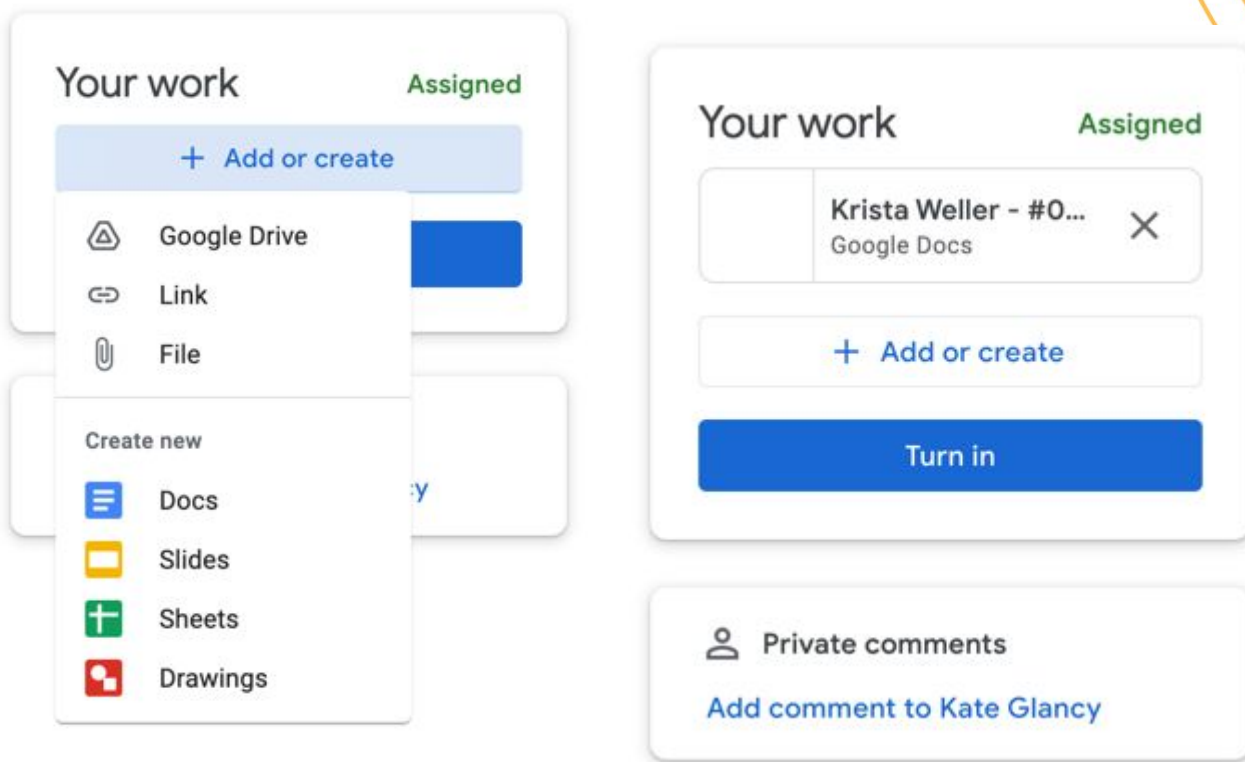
Your work
Assigned

+ Add or create

Google Drive
Link
File

Create new
Docs
Slides
Sheets
Drawings

cy

Your work
Assigned

Krista Weller - #0...
Google Docs

+ Add or create

Turn in

Private comments

Add comment to Kate Glancy